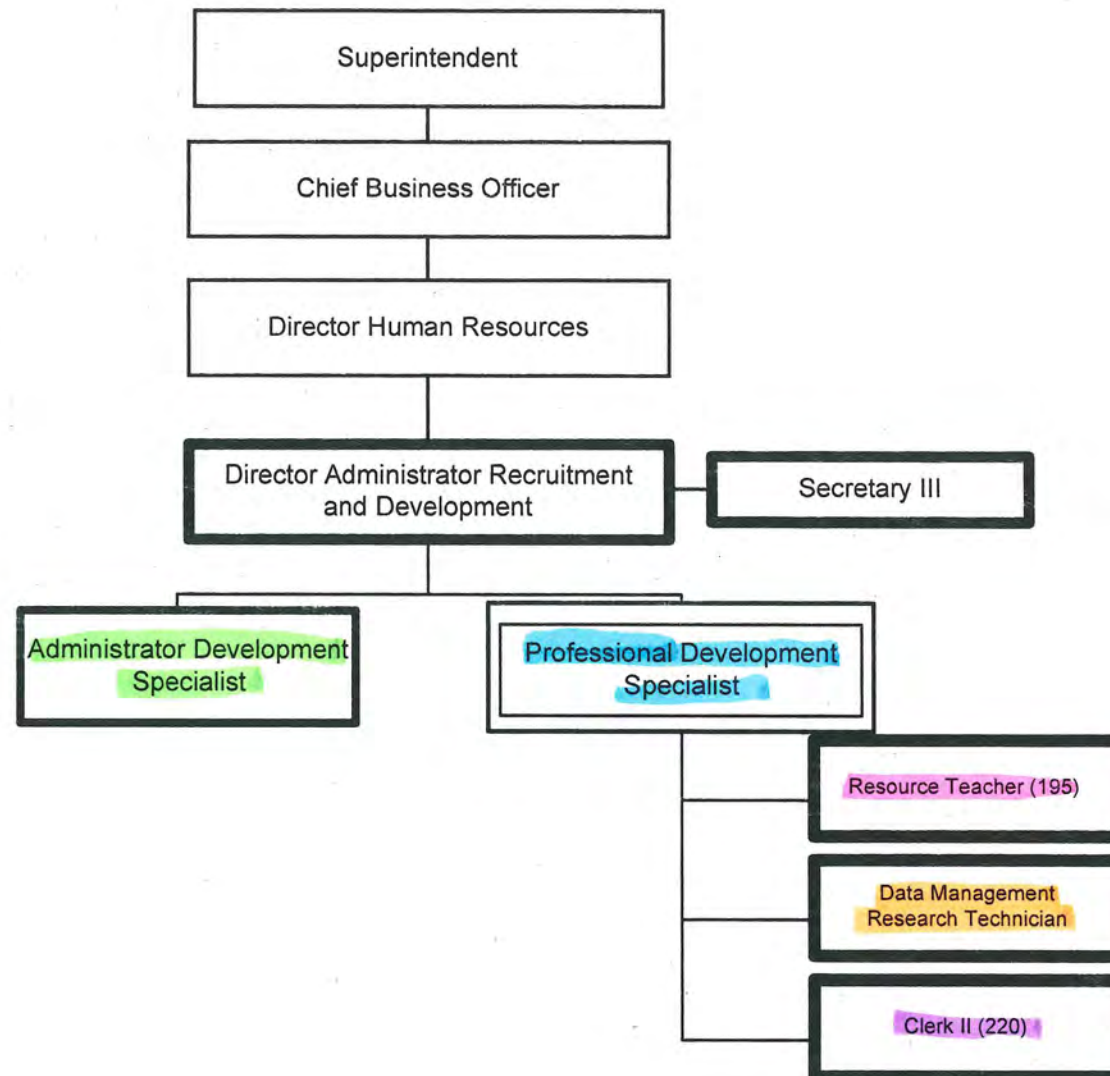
Superintendent

Chief Business Officer

Director Human Resources

Director Administrator Recruitment and Development

Secretary III

Administrator Development Specialist

Professional Development Specialist

Resource Teacher (195)

Data Management Research Technician

Clerk II (220)